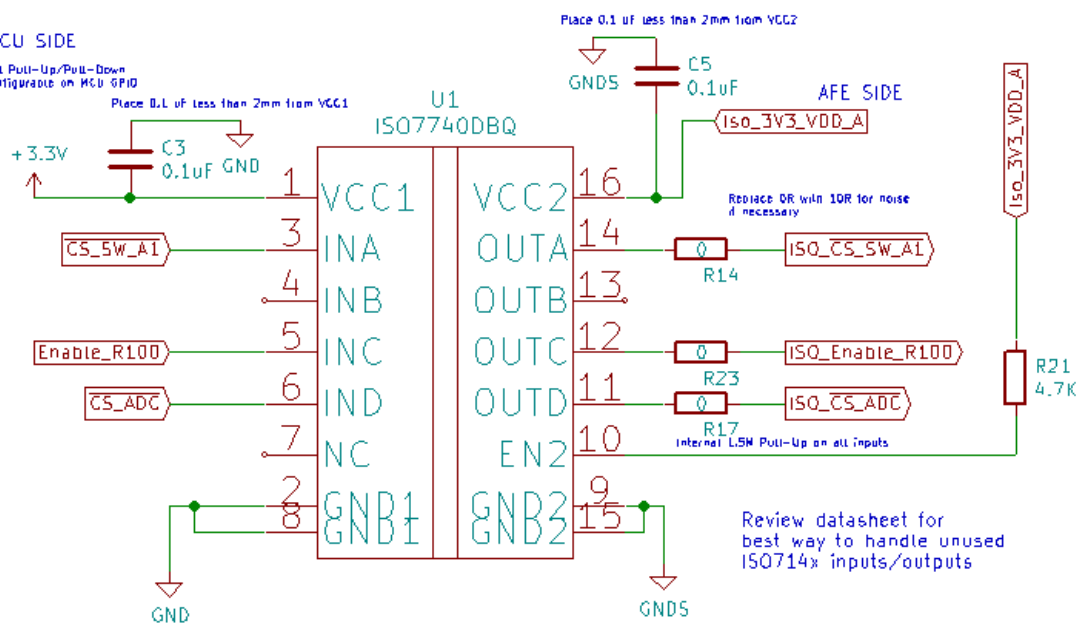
CU SIDE

l Pull-Up/Pull-Down
nfigurable on MCU GPIO

Place 0.1 uF less than 2mm from VCC1

Place 0.1 uF less than 2mm from VCC2

GNDS

C5
0.1uF

AFE SIDE

U1
ISO7740DBQ

+3.3V

C3
0.1uF

GND

Iso_3V3_VDD_A

Iso_3V3_VDD_A

1 VCC1
3 INA
4 INB
5 INC
6 IND
7 NC
2 GND1
8 GND1

VCC2 16
OUTA 14
OUTB 13
OUTC 12
OUTD 11
EN2 10
GND2 9
GND2 15

CS_SW_A1

Enable_R100

CS_ADC

Replace 0R with 10R for noise if necessary

0
R14

ISO_CS_SW_A1

0
R23

ISO_Enable_R100

0
R17

ISO_CS_ADC

R21
4.7K

Internal 1.5M Pull-Up on all inputs

Review datasheet for best way to handle unused ISO714x inputs/outputs

GND

GNDS